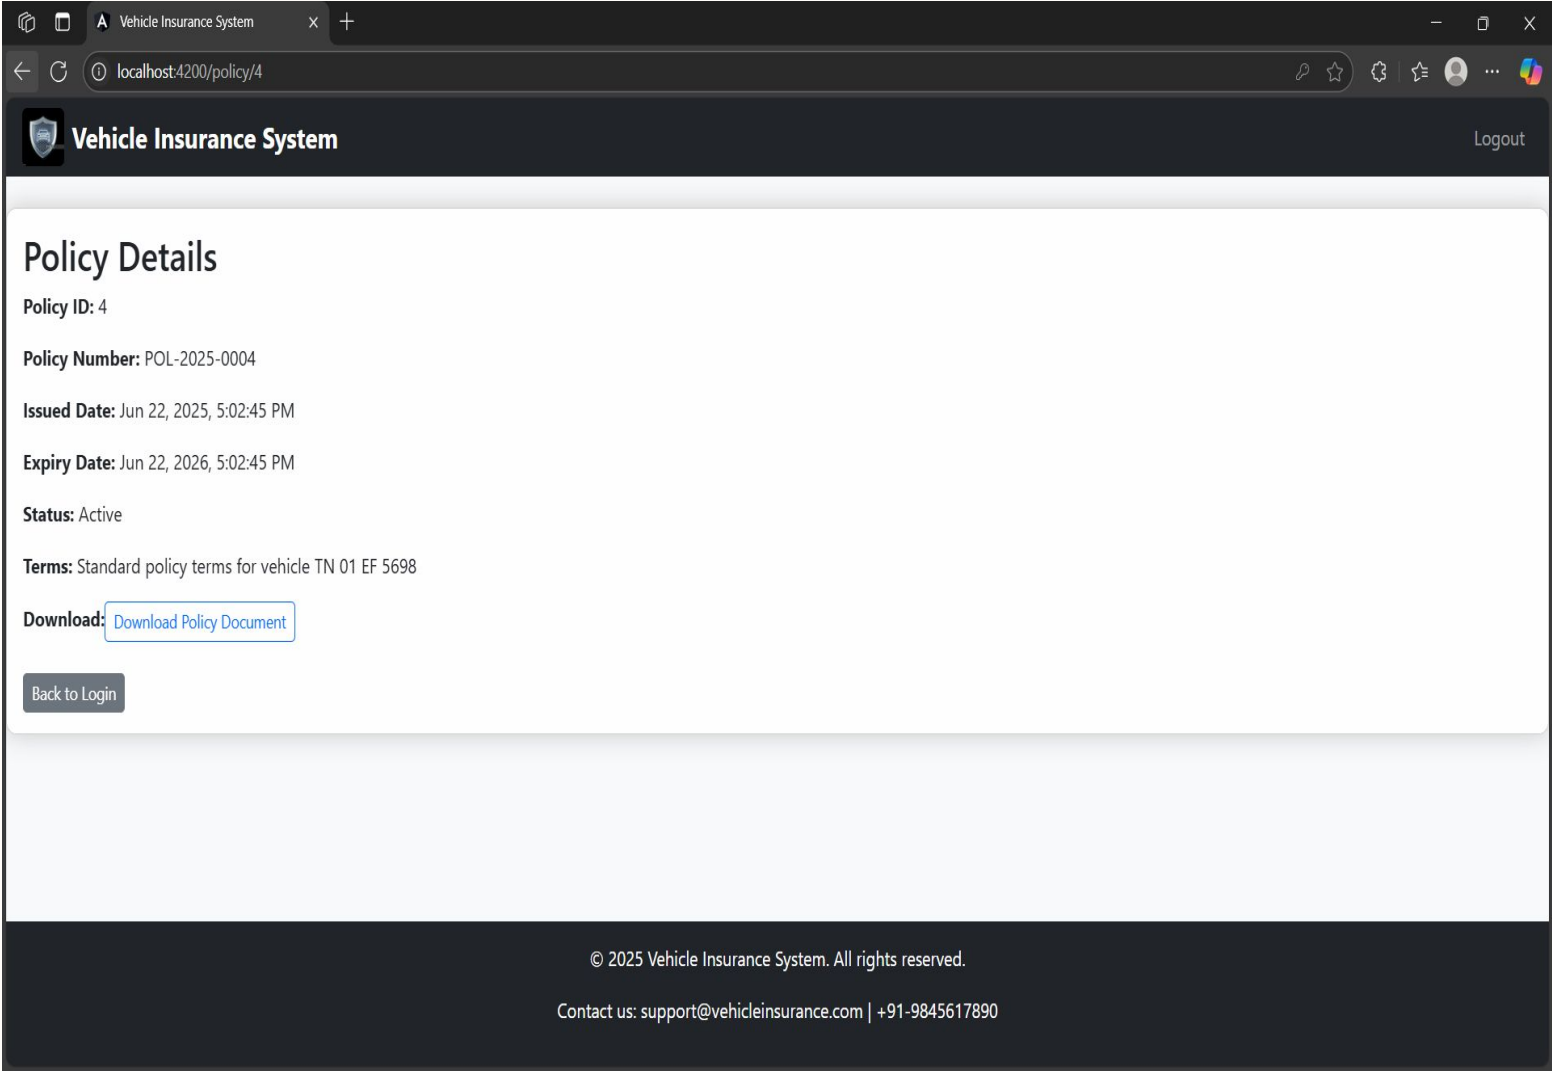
Vehicle Insurance System

localhost:4200/policy/4

Vehicle Insurance System

Logout

Policy Details

**Policy ID:** 4

**Policy Number:** POL-2025-0004

**Issued Date:** Jun 22, 2025, 5:02:45 PM

**Expiry Date:** Jun 22, 2026, 5:02:45 PM

**Status:** Active

**Terms:** Standard policy terms for vehicle TN 01 EF 5698

**Download:** Download Policy Document

Back to Login

© 2025 Vehicle Insurance System. All rights reserved.

Contact us: support@vehicleinsurance.com | +91-9845617890